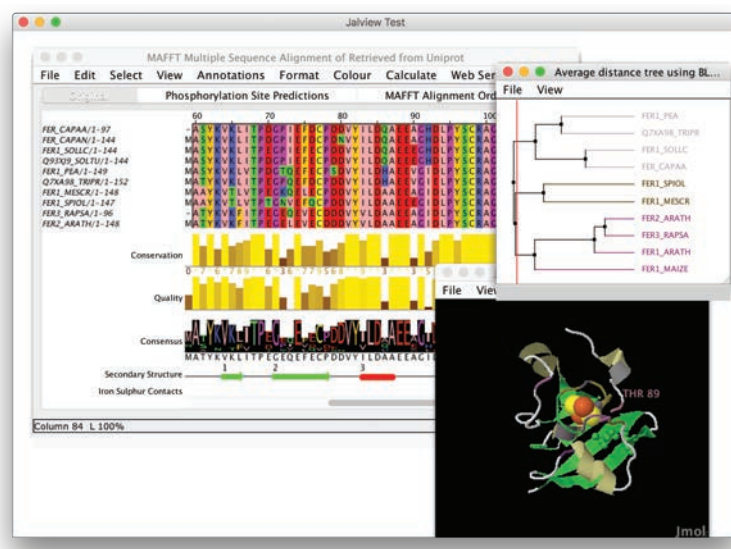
Jalview Test

MAFFT Multiple Sequence Alignment of Retrieved from Uniprot

File Edit Select View Annotations Format Colour Calculate Web Ser

Original Phosphorylation Site Predictions MAFFT Alignment Ord

60 70 80 90 100

FER_CAPAA/1-97
FER_CAPAN/1-144
FER1_SOLLC/1-144
Q93XJ9_SOLTU/1-144
FER1_PEA/1-149
Q7XA98_TRIPR/1-152
FER1_MESCR/1-148
FER1_SPIOL/1-147
FER3_RAPSA/1-96
FER2_ARATH/1-148

Conservation

Quality

Consensus

MATYKVKLITPEGEQEFECPDVYILDAAEEAGI

Secondary Structure

1 2 3

Iron Sulphur Contacts

Column 84 L 100%

Average distance tree using BL...

File View

FER1_PEA
Q7XA98_TRIPR
FER1_SOLLC
FER_CAPAA
FER1_SPIOL
FER1_MESCR
FER2_ARATH
FER3_RAPSA
FER1_ARATH
FER1_MAIZE

File View

THR 89

Jmol